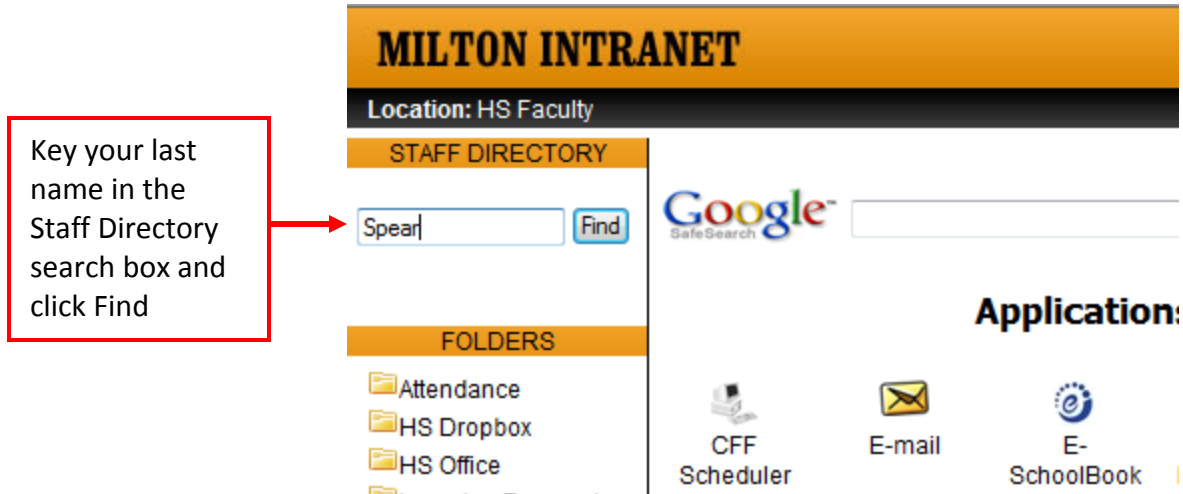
Key your last name in the Staff Directory search box and click Find

MILTON INTRANET

Location: HS Faculty

STAFF DIRECTORY

Spear

Find

Google SafeSearch

Application

FOLDERS

Attendance

HS Dropbox

HS Office

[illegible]

CFF Scheduler

E-mail

E-SchoolBook